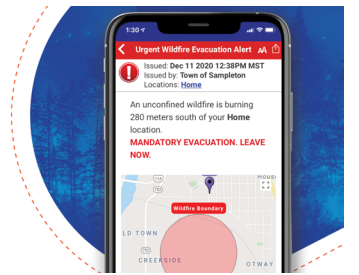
1:30

Urgent Wildfire Evacuation Alert

AA

Issued: Dec 11 2020 12:38PM MST
Issued by: Town of Sampleton
Locations: Home

An unconfined wildfire is burning 280 meters south of your Home location.

MANDATORY EVACUATION. LEAVE NOW.

Wildfire Boundary

LD TOWN

CREEKSIDE

OTWAY

HOUS